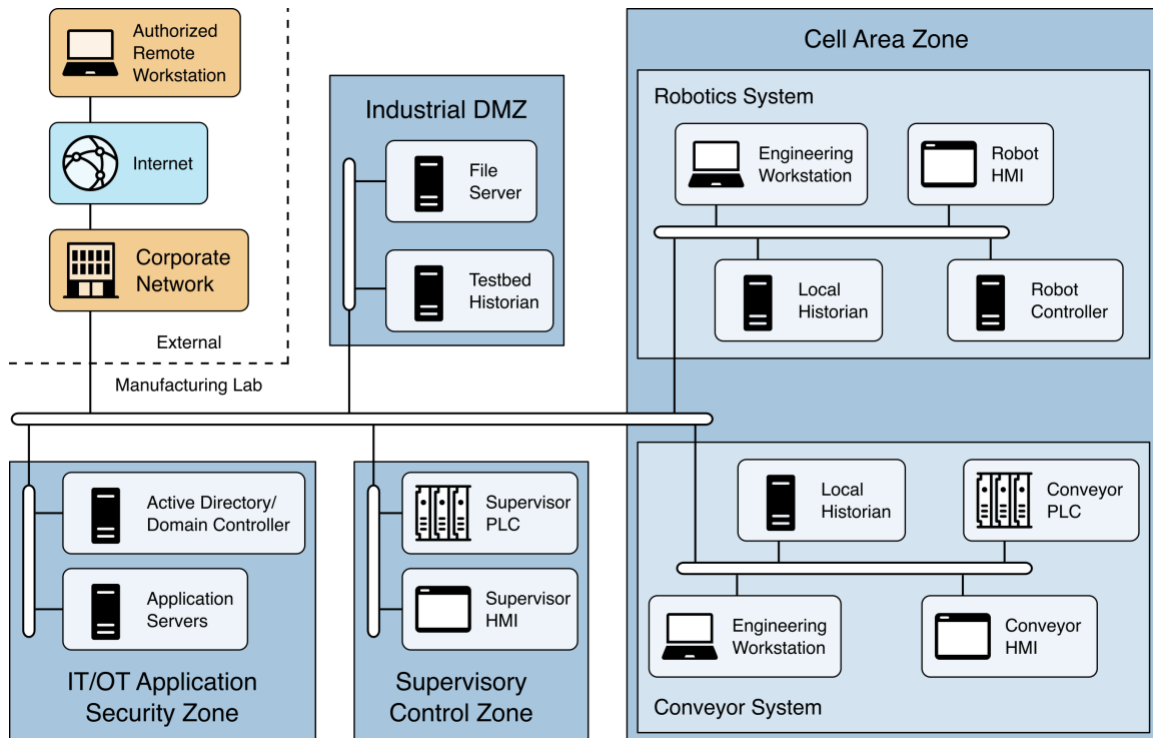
Authorized Remote Workstation

Internet

Corporate Network

External

Manufacturing Lab

Industrial DMZ

File Server

Testbed Historian

Cell Area Zone

Robotics System

Engineering Workstation

Robot HMI

Local Historian

Robot Controller

Active Directory/ Domain Controller

Application Servers

IT/OT Application Security Zone

Supervisor PLC

Supervisor HMI

Supervisory Control Zone

Local Historian

Conveyor PLC

Engineering Workstation

Conveyor HMI

Conveyor System